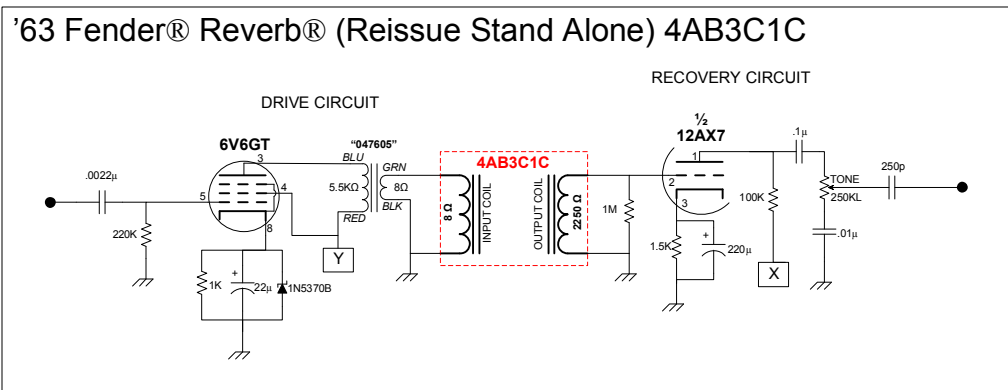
’63 Fender® Reverb® (Reissue Stand Alone) 4AB3C1C

DRIVE CIRCUIT

RECOVERY CIRCUIT

6V6GT

.0022µ

3

4

5

8

220K

1K

+

22µ

1N5370B

"047605"

BLU

5.5KΩ

GRN

8Ω

RED

BLK

Y

4AB3C1C

8 Ω

INPUT COIL

OUTPUT COIL

250 Ω

1M

½

12AX7

1

2

3

1.5K

+

220µ

100K

X

.1µ

TONE

250KL

.01µ

250p